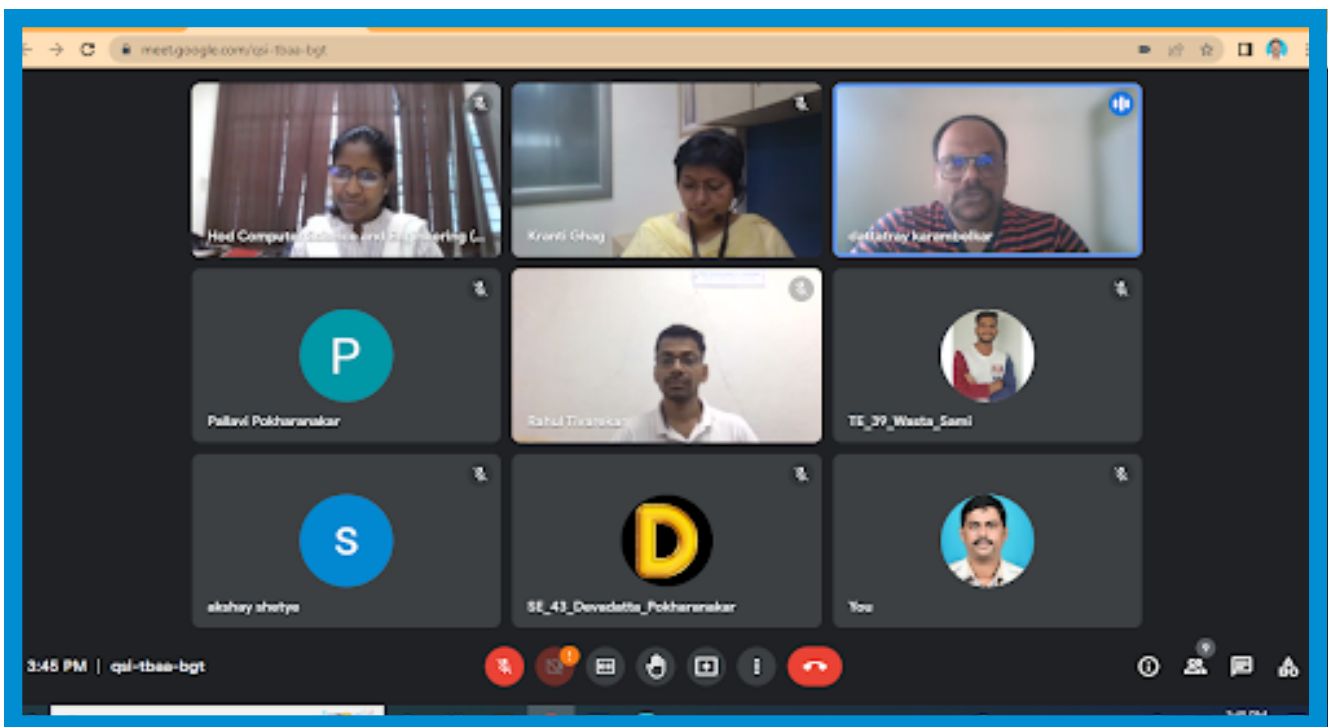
meet.google.com/qsi-tbaa-bgt

Hod Computer Science and Engineering (...

Kranti Ghag

dattatray karambelkar

P

Pallavi Pokharanakar

Rahul Tivarekar

TE_39_Wasta_Sami

S

akshay shetye

D

SE_43_Devadatta_Pokharanakar

You

3:45 PM | qsi-tbaa-bgt

9